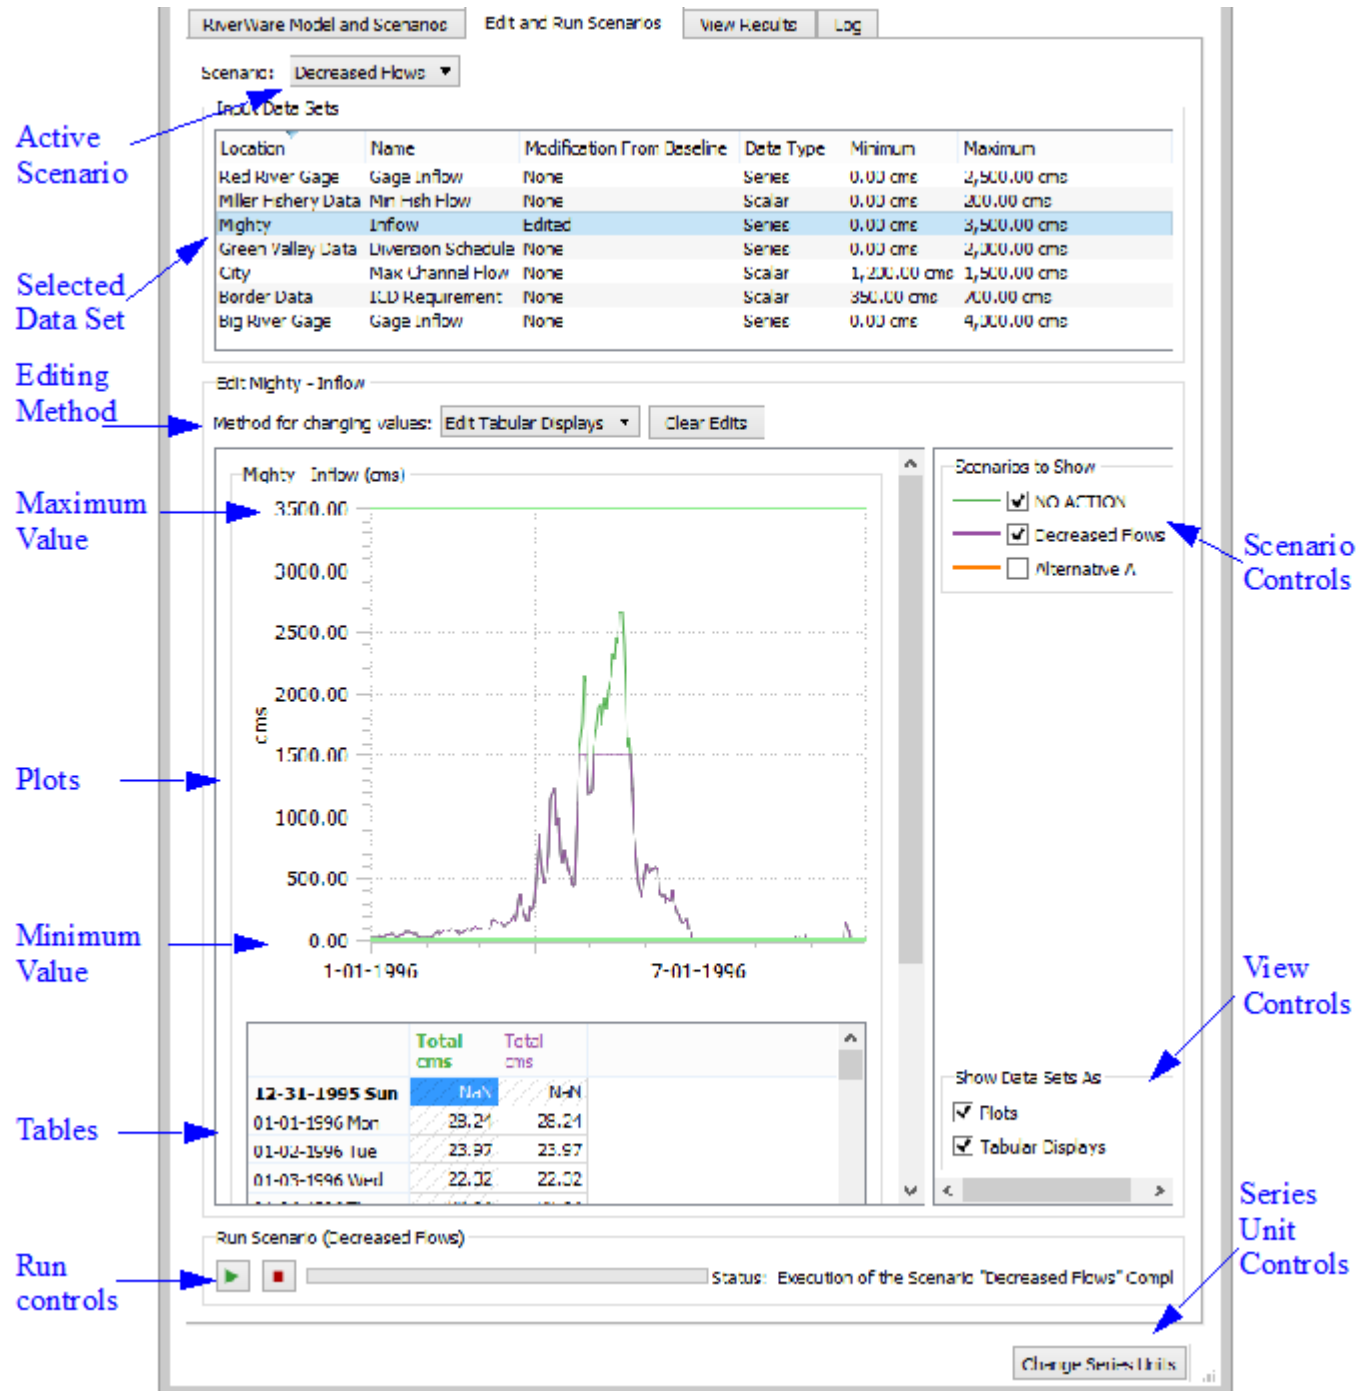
RiverWare Model and Scenarios | Edit and Run Scenarios | View Results | Log

Scenario: Decreased Flows

Input Data Sets

| Location | Name | Modification From Baseline | Data Type | Minimum | Maximum |
|---|---|---|---|---|---|
| Red River Gage | Gage Inflow | None | Series | 0.00 cms | 2,500.00 cms |
| Miller Fishery Data | Min Fish Flow | None | Scalar | 0.00 cms | 200.00 cms |
| Mighty | Inflow | Edited | Series | 0.00 cms | 3,500.00 cms |
| Green Valley Data | Diversion Schedule | None | Series | 0.00 cms | 2,000.00 cms |
| City | Max Channel Flow | None | Scalar | 1,200.00 cms | 1,500.00 cms |
| Border Data | ICD Requirement | None | Scalar | 350.00 cms | 700.00 cms |
| Big River Gage | Gage Inflow | None | Series | 0.00 cms | 4,000.00 cms |

Edit Mighty - Inflow

Method for changing values: Edit Tabular Displays

Clear Edits

Mighty Inflow (cms)

3500.00
3000.00
2500.00
2000.00
1500.00
1000.00
500.00
0.00

cms

1-01-1996
7-01-1996

Scenarios to Show
NO ACTION
Decreased Flows
Alternative A

| | Total cms | Total cms |
|---|---|---|
| 12-31-1995 Sun | NaN | NaN |
| 01-01-1996 Mon | 28.24 | 28.24 |
| 01-02-1996 Tue | 23.97 | 23.97 |
| 01-03-1996 Wed | 22.32 | 22.32 |

Show Data Sets As
Plots
Tabular Displays

Run Scenario (Decreased Flows)

Status: Execution of the Scenario "Decreased Flows" Compl

Change Series Units

Active Scenario
Selected Data Set
Editing Method
Maximum Value
Plots
Minimum Value
Tables
Run controls
Scenario Controls
View Controls
Series Unit Controls